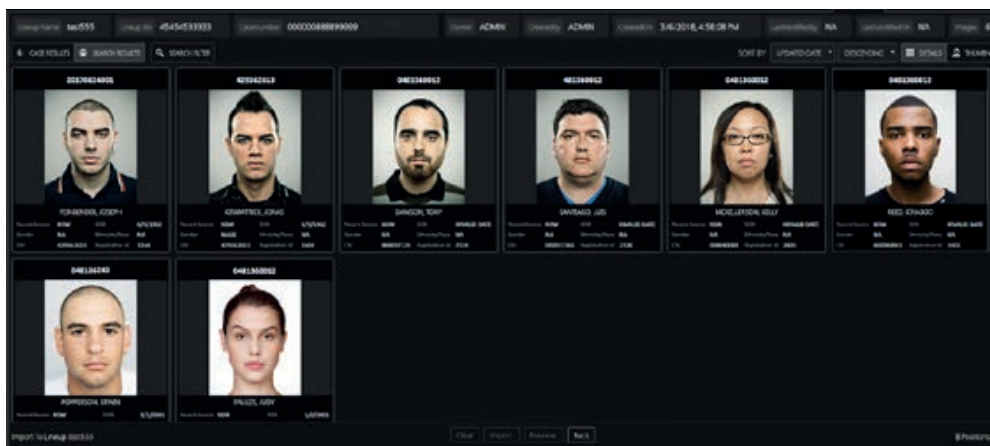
Lineup Name tas555 Lineup No 45454533333 Case number 000000888899009 Owner ADMIN Operator ADMIN Created On 3/6/2018, 4:58:08 PM Last Modified By NA Last Modified On NA Images

CASE RESULTS SEARCH RESULTS SEARCH FILTER SORT BY UPDATED DATE DESCENDING DETAILS THUMB

20170824005
FONSENSOS, JOSEPH
Record Source Gender CRI DOB 6/9/1992 Ethnicity/Race NA Registration Id

0251621619
KRAMPTROL, JONAS
Record Source Gender CRI DOB 1/1/1962 Ethnicity/Race NA Registration Id

0481360012
DAWSON, TONY
Record Source Gender CRI DOB INVALID DATE Ethnicity/Race NA Registration Id

0481360012
SANTIAGO, LUIS
Record Source Gender CRI DOB INVALID DATE Ethnicity/Race NA Registration Id

0481360012
MCKELLERSON, KELLY
Record Source Gender CRI DOB INVALID DATE Ethnicity/Race NA Registration Id

0481360013
REED, ICHAGO
Record Source Gender CRI DOB INVALID DATE Ethnicity/Race NA Registration Id

0481136240
POPPERSON, ERWIN
Record Source DOB 5/1/2001

0481360052
PAULOS, JUDY
Record Source DOB 1/1/2001

Import To Lineup tas555

Clear Import Preview Back

8 Positions